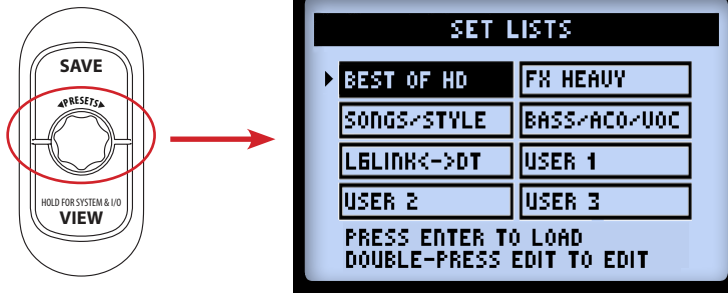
SAVE
PRESETS
HOLD FOR SYSTEM & I/O
VIEW

SET LISTS

| BEST OF HD | FX HEAVY |
|---|---|
| SONGS/STYLE | BASS/ACO/VOC |
| L6LINK<->DT | USER 1 |
| USER 2 | USER 3 |

PRESS ENTER TO LOAD
DOUBLE-PRESS EDIT TO EDIT